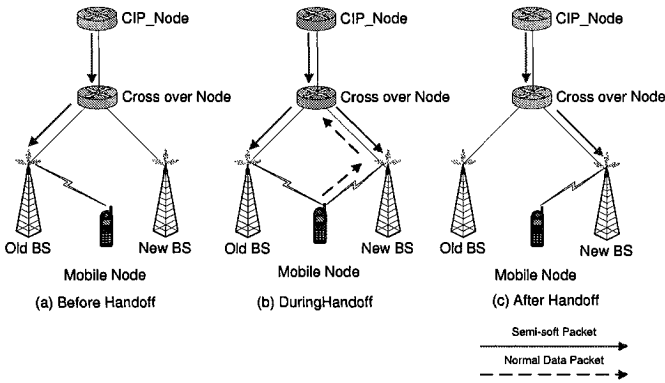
CIP_Node
Cross over Node
Old BS
New BS
Mobile Node
(a) Before Handoff

CIP_Node
Cross over Node
Old BS
New BS
Mobile Node
(b) DuringHandoff

CIP_Node
Cross over Node
Old BS
New BS
Mobile Node
(c) After Handoff

Semi-soft Packet
Normal Data Packet